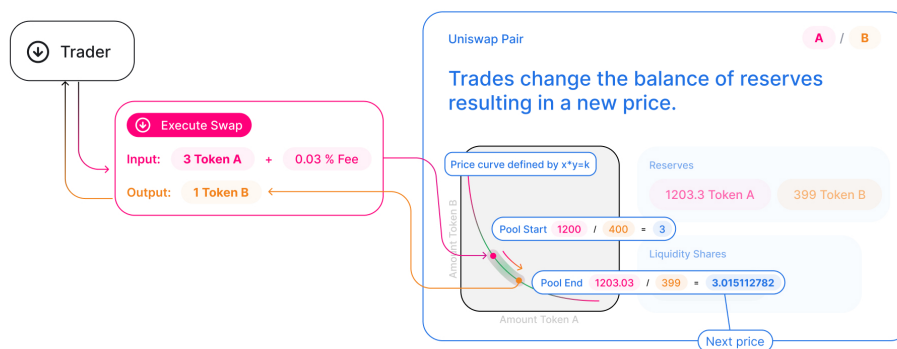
Trader

Execute Swap

Input: 3 Token A + 0.03 % Fee

Output: 1 Token B

Uniswap Pair

A / B

Trades change the balance of reserves resulting in a new price.

Price curve defined by x*y=k

Amount Token B

Amount Token A

Pool Start 1200 / 400 = 3

Pool End 1203.03 / 399 = 3.015112782

Reserves

1203.3 Token A

399 Token B

Liquidity Shares

Next price